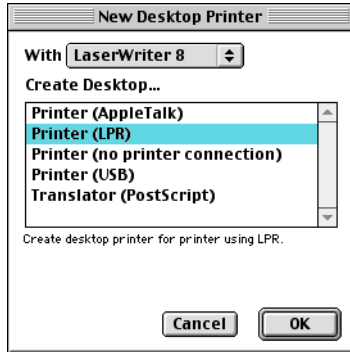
New Desktop Printer

With LaserWriter 8

Create Desktop...

Printer (AppleTalk)
Printer (LPR)
Printer (no printer connection)
Printer (USB)
Translator (PostScript)

Create desktop printer for printer using LPR.

Cancel
OK